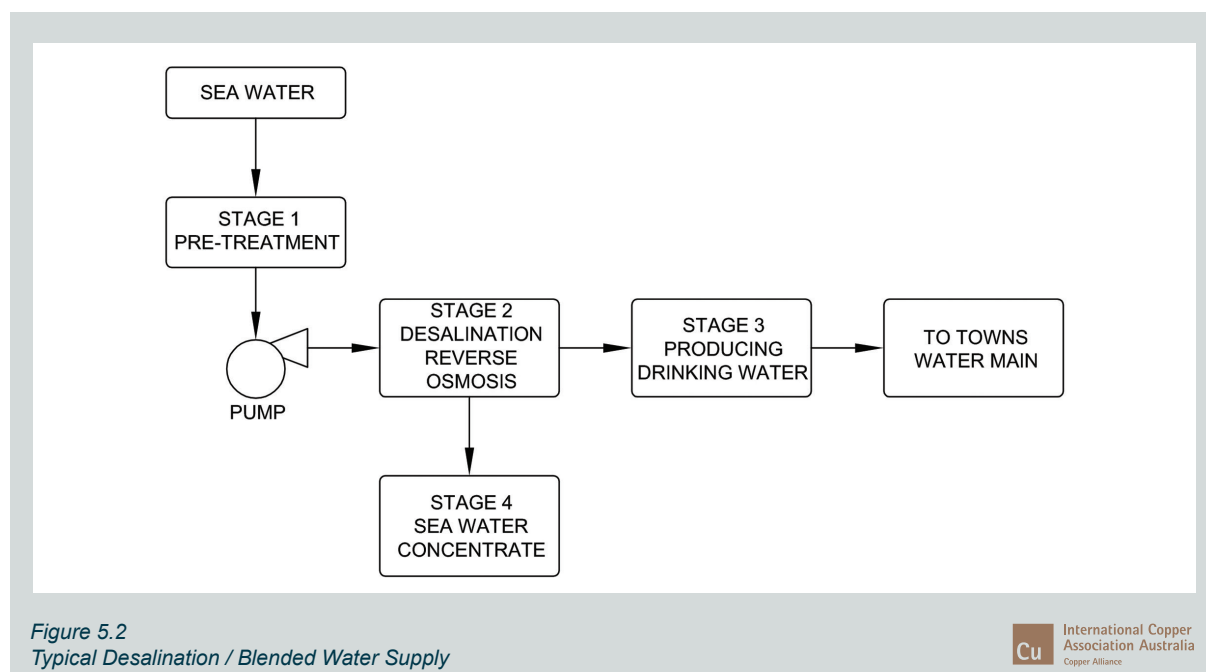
SEA WATER

STAGE 1
PRE-TREATMENT

PUMP

STAGE 2
DESALINATION
REVERSE
OSMOSIS

STAGE 3
PRODUCING
DRINKING WATER

TO TOWNS
WATER MAIN

STAGE 4
SEA WATER
CONCENTRATE

Figure 5.2
Typical Desalination / Blended Water Supply

Cu International Copper Association Australia
Copper Alliance